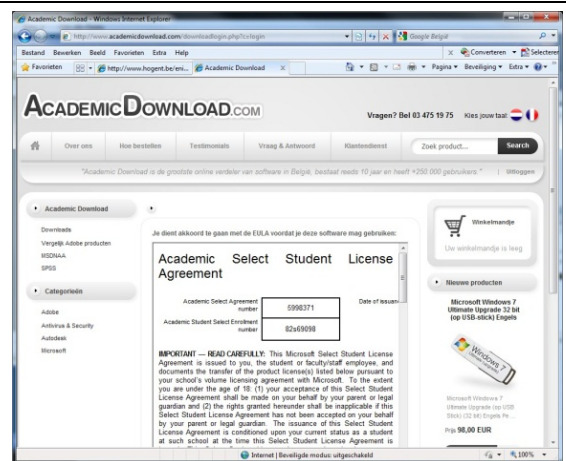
Academic Download - Windows Internet Explorer

http://www.academicdownload.com/downloadlogin.php?c=login

Google België

Bestand Bewerken Beeld Favorieten Extra Help

Converteren Selecteren

Favorieten

http://www.hogent.be/eni...

Academic Download

Pagina Beveiliging Extra

ACADEMICDOWNLOAD.COM

Vragen? Bel 03 475 19 75 Kies jouw taal

Over ons Hoe bestellen Testimonials Vraag & Antwoord Klantendienst Zoek product... Search

"Academic Download is de grootste online verkoper van software in België, bestaat reeds 10 jaar en heeft +250 000 gebruikers." | Uitloggen

Academic Download

Downloads
Vergelijk Adobe producten
MSDNAA
SPSS

Categorieën

Adobe
Antivirus & Security
Autodesk
Microsoft

Je dient akkoord te gaan met de EULA voordat je deze software mag gebruiken:

Academic Select Student License Agreement

| Academic Select Agreement number | 5998371 | Date of issuan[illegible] |
|---|---|---|
| Academic Student Select Enrollment number | 82s69098 | |

IMPORTANT — READ CAREFULLY: This Microsoft Select Student License Agreement is issued to you, the student or faculty/staff employee, and documents the transfer of the product license(s) listed below pursuant to your school's volume licensing agreement with Microsoft. To the extent you are under the age of 18: (1) your acceptance of this Select Student License Agreement shall be made on your behalf by your parent or legal guardian and (2) the rights granted hereunder shall be inapplicable if this Select Student License Agreement has not been accepted on your behalf by your parent or legal guardian. The issuance of this Select Student License Agreement is conditioned upon your current status as a student at such school at the time this Select Student License Agreement is

Winkelmandje

Uw winkelmandje is leeg

Nieuwe producten

Microsoft Windows 7 Ultimate Upgrade 32 bit (op USB-stick) Engels

Microsoft Windows 7 Ultimate Upgrade (op USB Stick) (32 bit) Engels Pr...

Prijs 98,00 EUR

Internet | Beveiligde modus: uitgeschakeld

100%